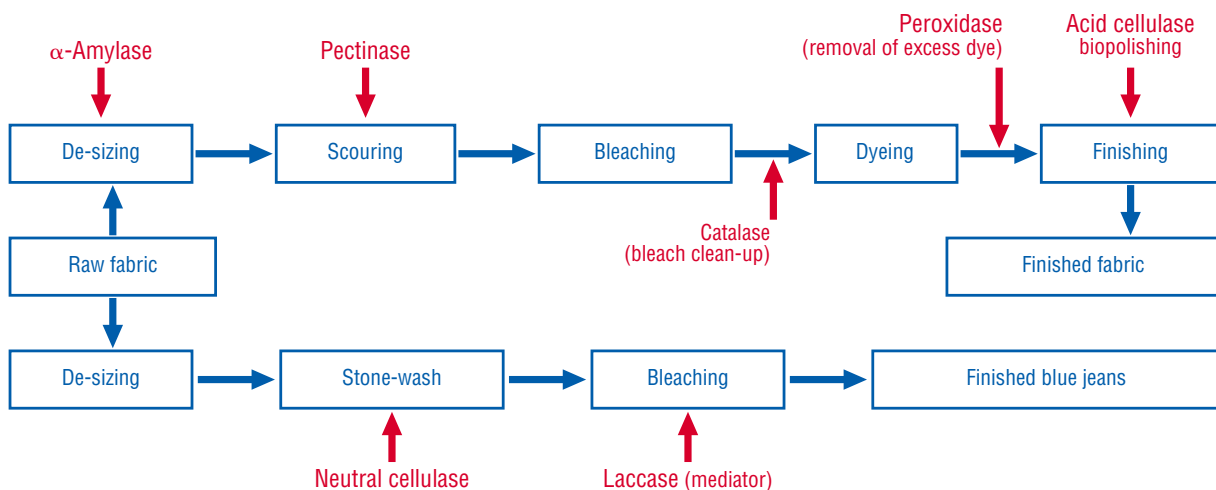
$\alpha$-Amylase

Pectinase

Peroxidase
(removal of excess dye)

Acid cellulase
biopolishing

De-sizing

Scouring

Bleaching

Dyeing

Finishing

Catalase
(bleach clean-up)

Raw fabric

Finished fabric

De-sizing

Stone-wash

Bleaching

Finished blue jeans

Neutral cellulase

Laccase (mediator)